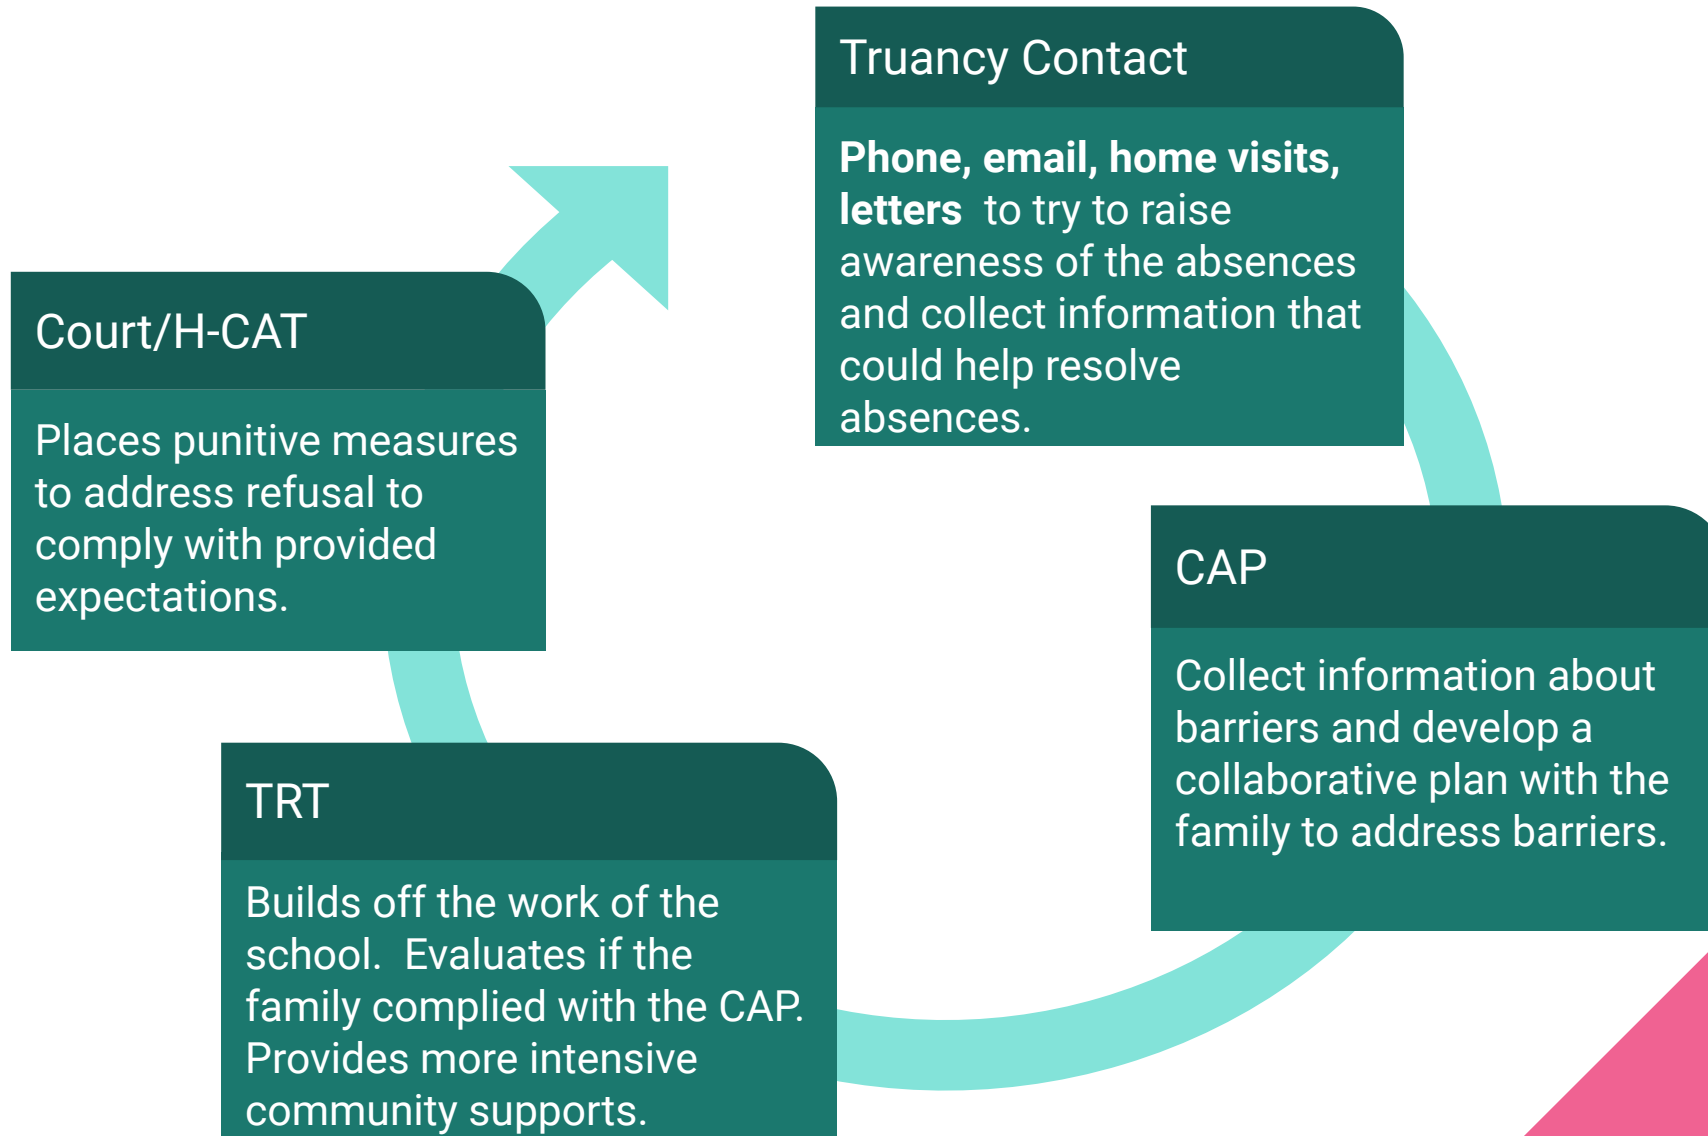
Truancy Contact

**Phone, email, home visits, letters** to try to raise awareness of the absences and collect information that could help resolve absences.

CAP

Collect information about barriers and develop a collaborative plan with the family to address barriers.

TRT

Builds off the work of the school. Evaluates if the family complied with the CAP. Provides more intensive community supports.

Court/H-CAT

Places punitive measures to address refusal to comply with provided expectations.